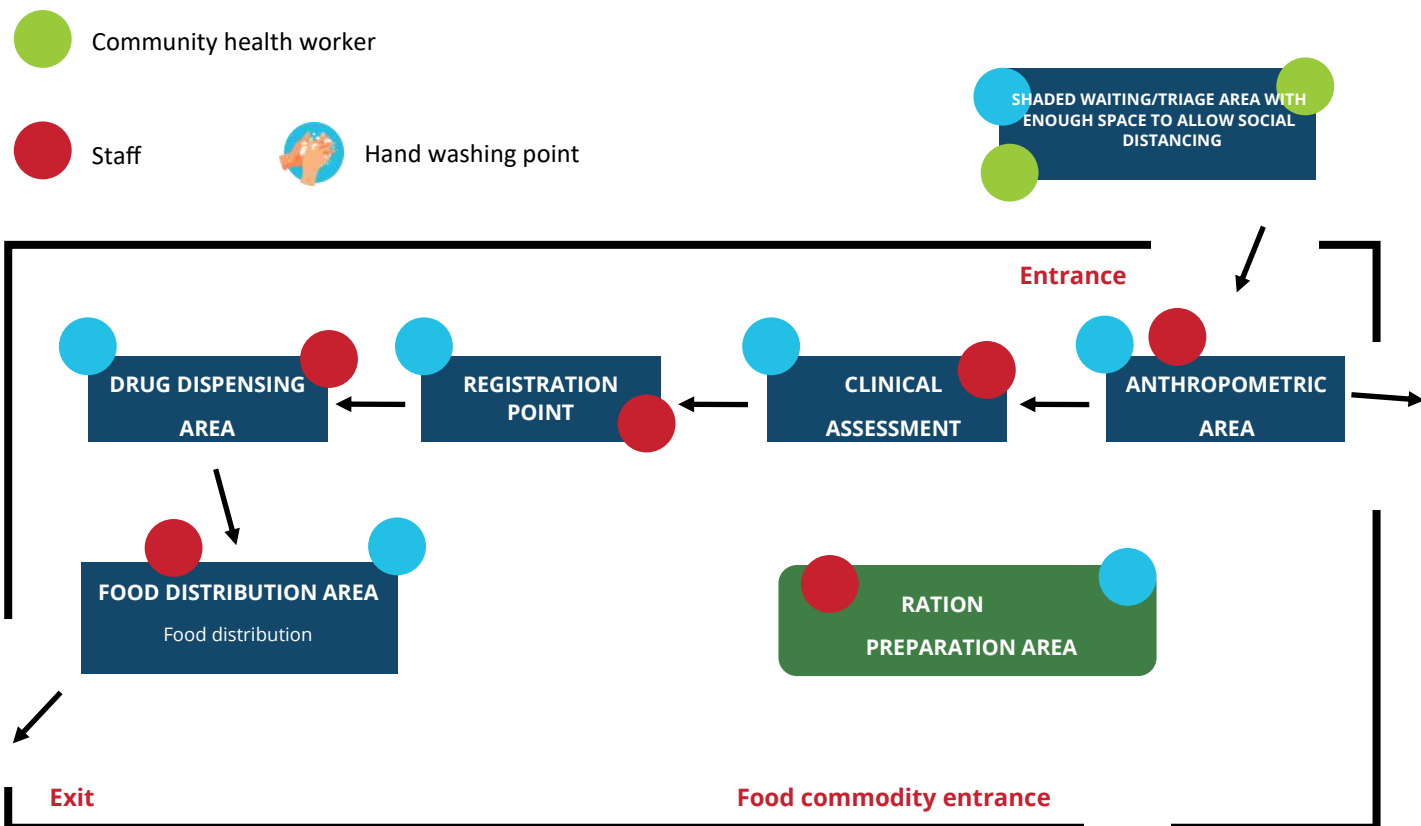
Community health worker

Staff

Hand washing point

SHADED WAITING/TRIAGE AREA WITH ENOUGH SPACE TO ALLOW SOCIAL DISTANCING

Entrance

DRUG DISPENSING AREA

REGISTRATION POINT

CLINICAL ASSESSMENT

ANTHROPOMETRIC AREA

FOOD DISTRIBUTION AREA

Food distribution

RATION PREPARATION AREA

Exit

Food commodity entrance